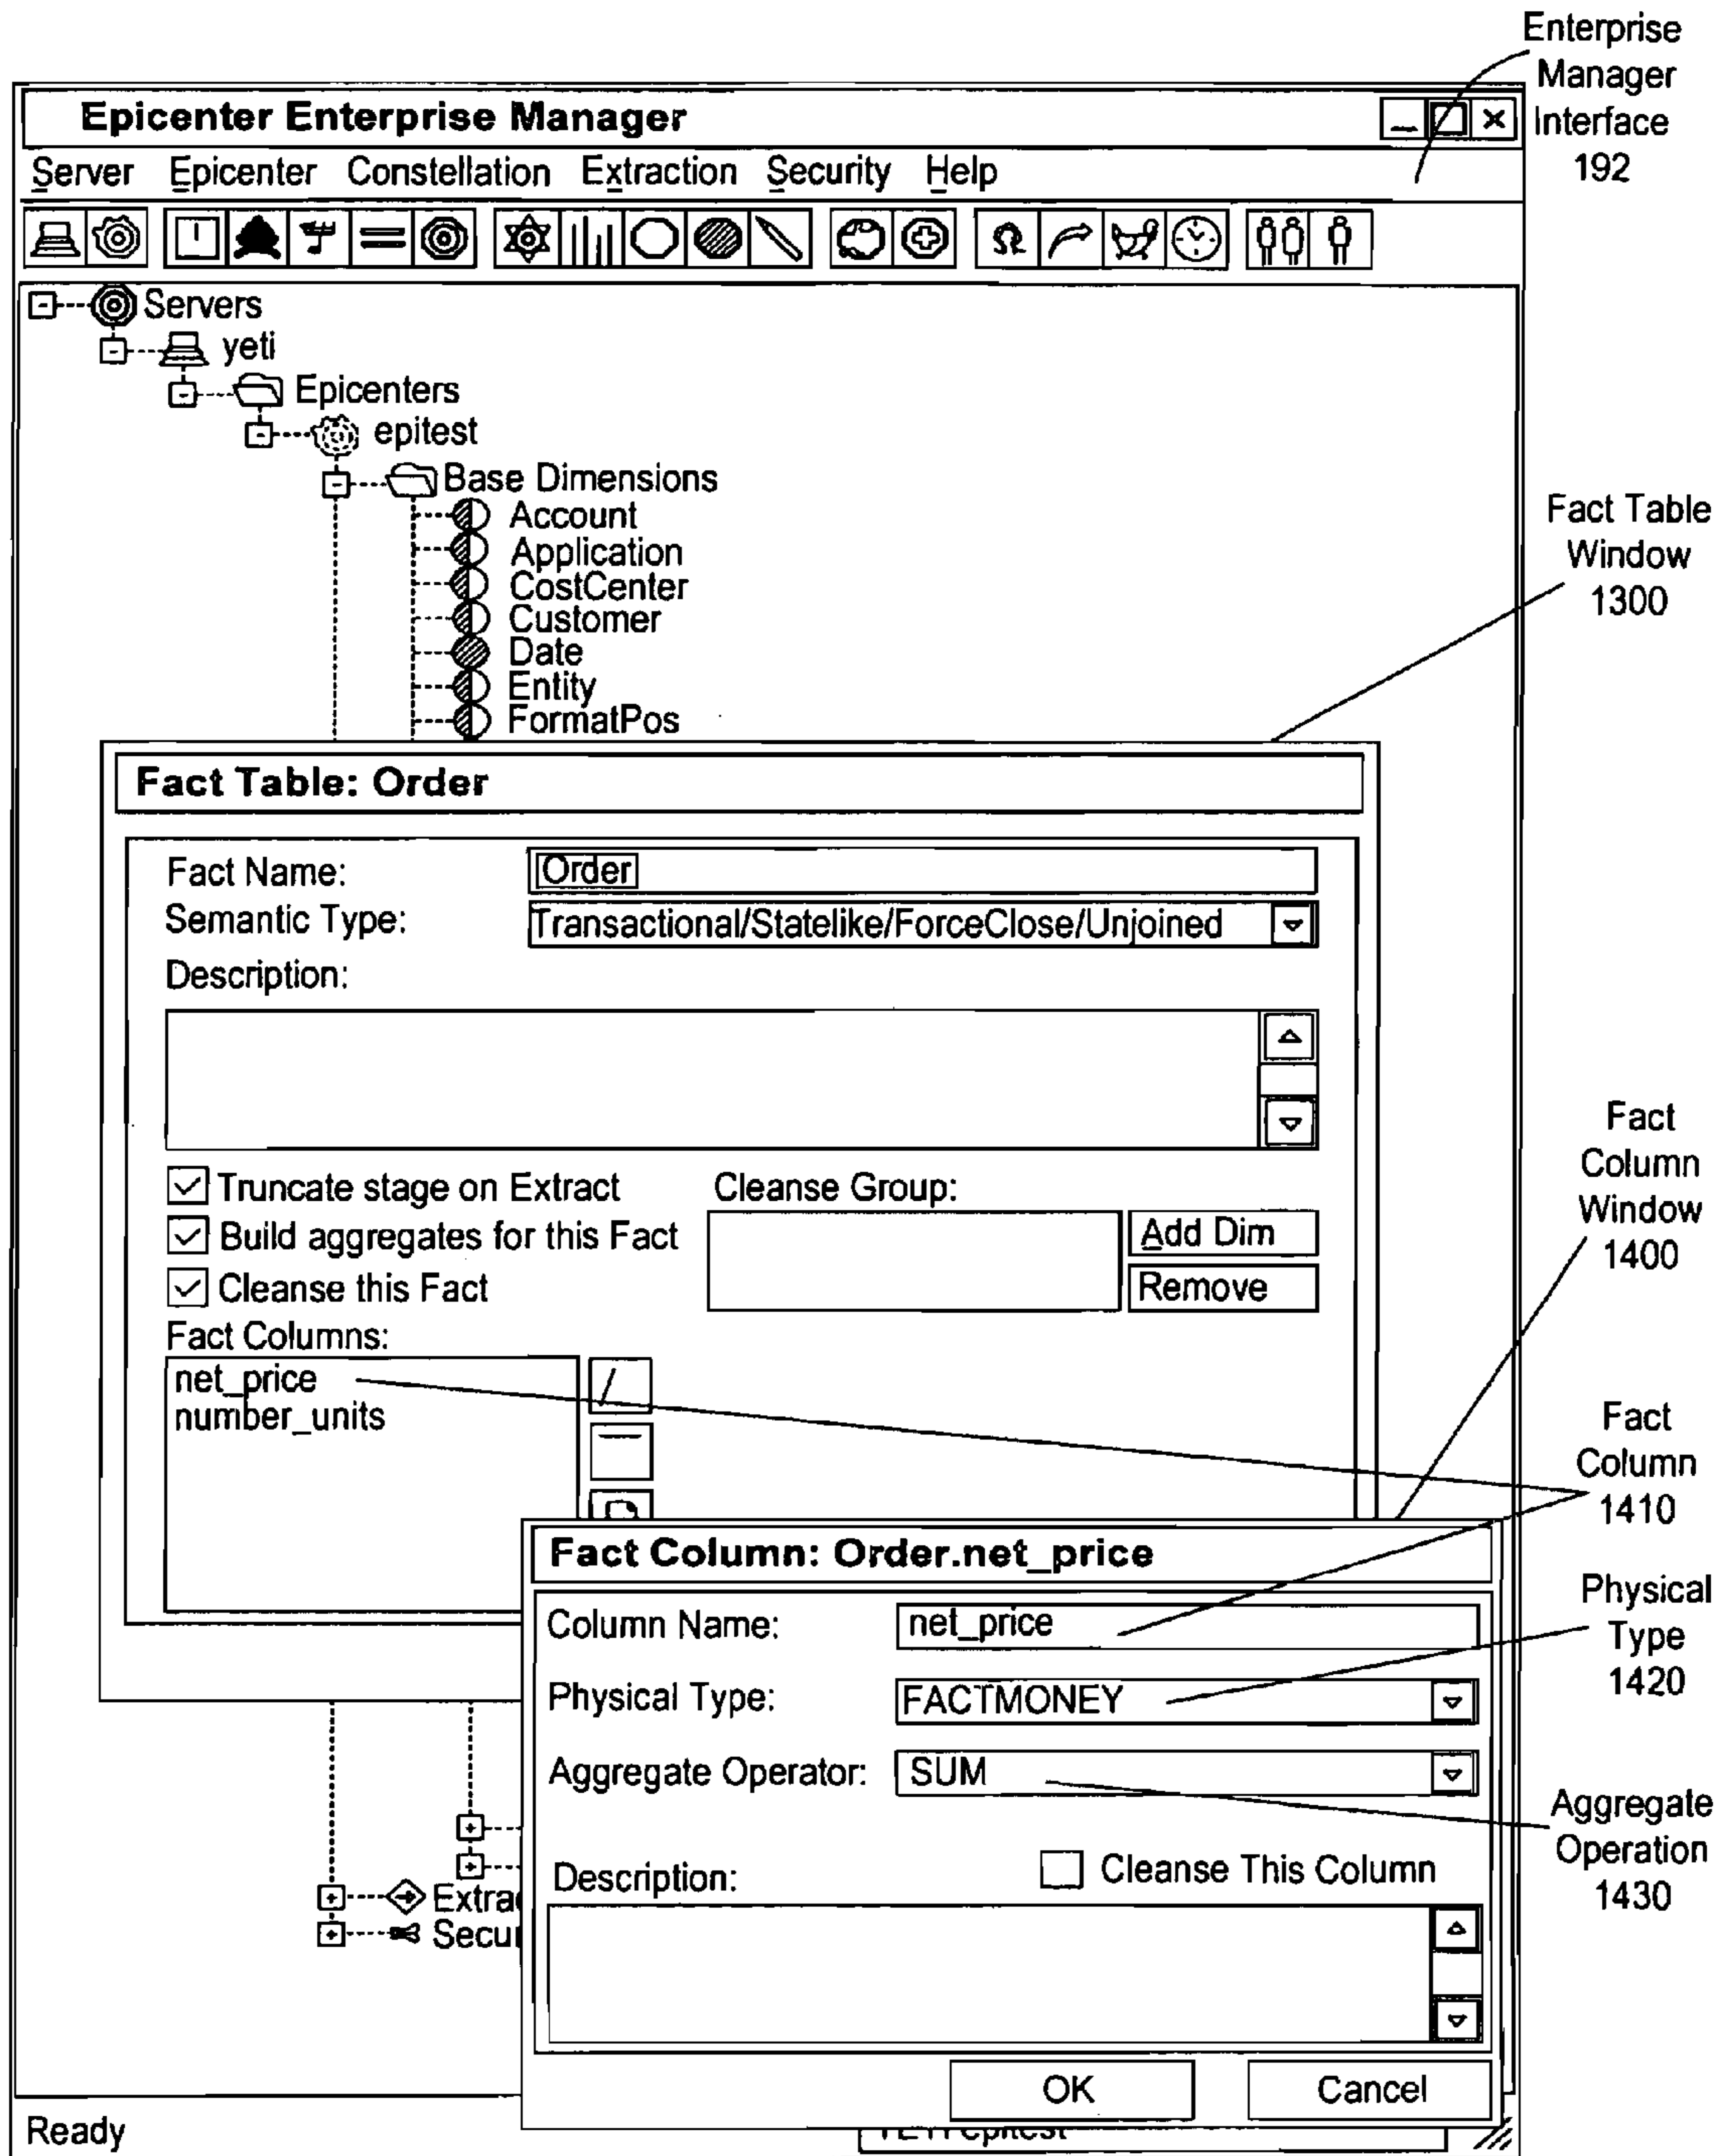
Enterprise Manager Interface 192

Epicenter Enterprise Manager

Server Epicenter Constellation Extraction Security Help

Servers
yeti
Epicenters
epitest
Base Dimensions
Account
Application
CostCenter
Customer
Date
Entity
FormatPos

Fact Table Window 1300

Fact Table: Order

Fact Name: Order
Semantic Type: Transactional/Statelike/ForceClose/Unjoined
Description:

Truncate stage on Extract
Build aggregates for this Fact
Cleanse this Fact
Cleanse Group:
Add Dim
Remove
Fact Columns:
net_price
number_units

Fact Column Window 1400

Fact Column 1410

Fact Column: Order.net_price

Column Name: net_price
Physical Type: FACTMONEY
Aggregate Operator: SUM
Description:
Cleanse This Column

Physical Type 1420

Aggregate Operation 1430

OK Cancel

Extra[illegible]
Secu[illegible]

Ready

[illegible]